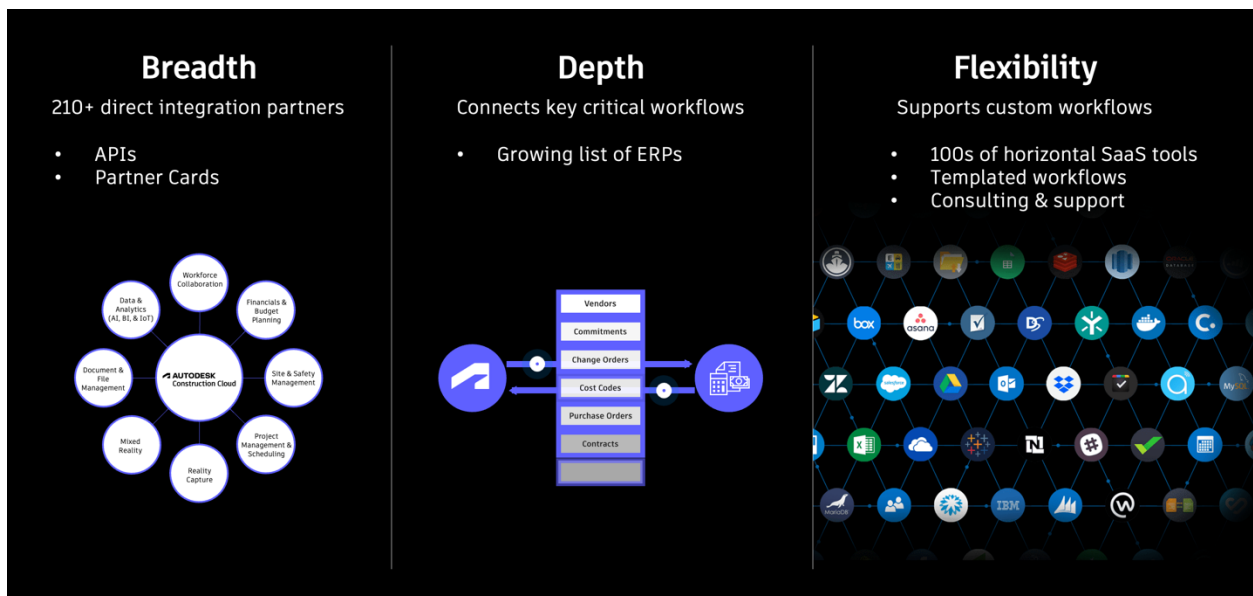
Breadth
210+ direct integration partners

• APIs
• Partner Cards

Workforce Collaboration
Financials & Budget Planning
Site & Safety Management
Project Management & Scheduling
Reality Capture
Mixed Reality
Document & File Management
Data & Analytics (AI, BI, & IoT)
AUTODESK Construction Cloud

Depth
Connects key critical workflows

• Growing list of ERPs

Vendors
Commitments
Change Orders
Cost Codes
Purchase Orders
Contracts

Flexibility
Supports custom workflows

• 100s of horizontal SaaS tools
• Templated workflows
• Consulting & support

box
asana
salesforce
IBM
MySQL
MongoDB